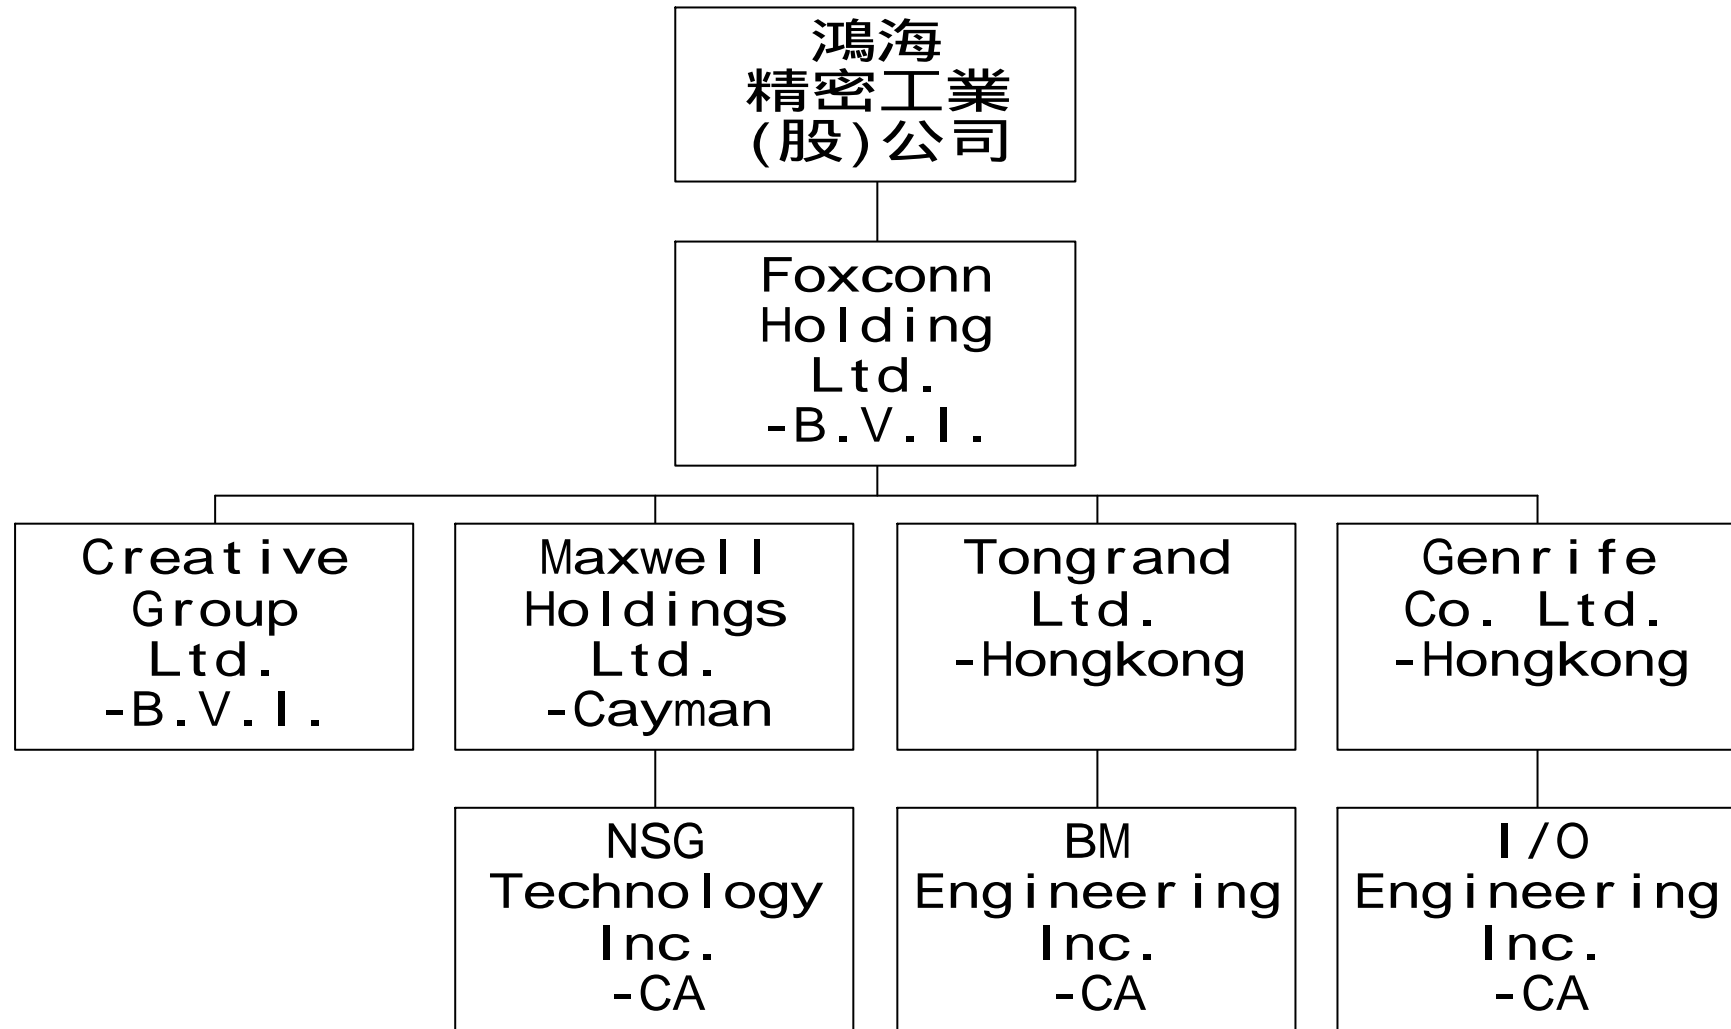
鴻海
精密工業
(股)公司

Foxconn
Holding
Ltd.
-B.V.I.

Creative
Group
Ltd.
-B.V.I.

Maxwell
Holdings
Ltd.
-Cayman

Tongrand
Ltd.
-Hongkong

Genrife
Co. Ltd.
-Hongkong

NSG
Technology
Inc.
-CA

BM
Engineering
Inc.
-CA

I/O
Engineering
Inc.
-CA